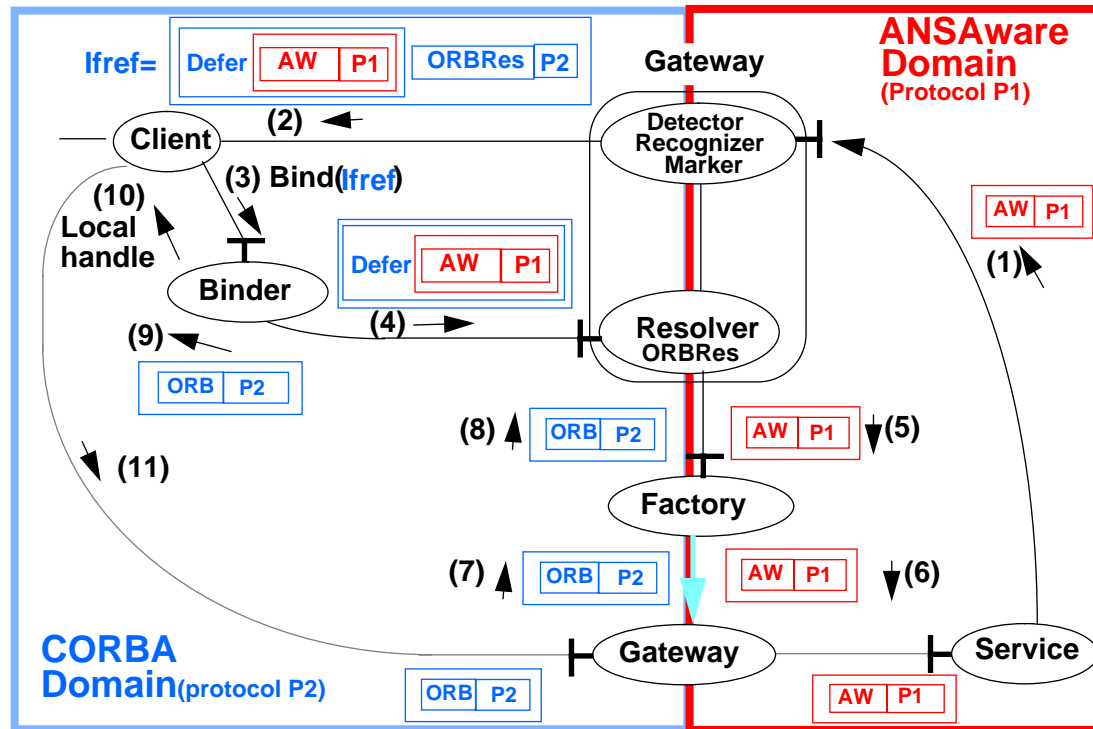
Ifref= Defer AW P1 ORBRes P2

Gateway

ANSAware Domain (Protocol P1)

Client

(2)

Detector Recognizer Marker

(3) Bind(Ifref)

(10) Local handle

AW P1

(1)

Binder

Defer AW P1

(4)

Resolver ORBRes

(9)

ORB P2

(8) ORB P2

AW P1 (5)

(11)

Factory

(7) ORB P2

AW P1 (6)

CORBA Domain(protocol P2)

Gateway

Service

ORB P2

AW P1